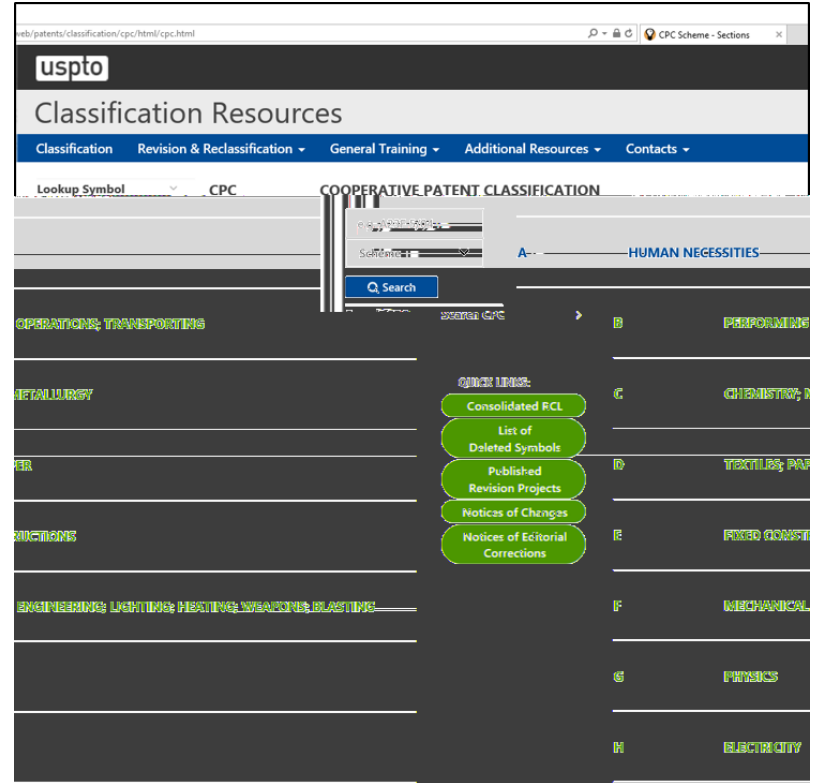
web/patents/classification/cpc/html/cpc.html

CPC Scheme - Sections

uspto

Classification Resources

Classification Revision & Reclassification General Training Additional Resources Contacts

Lookup Symbol CPC COOPERATIVE PATENT CLASSIFICATION

Scheme

A HUMAN NECESSITIES

Search

Search CPC

OPERATIONS; TRANSPORTING

B PERFORMING

METALLURGY

QUICK LINKS:

Consolidated RCL

C CHEMISTRY; M

List of Deleted Symbols

PER

D TEXTILES; PAP

Published Revision Projects

Notices of Changes

RUCTIONS

E FIXED CONST

Notices of Editorial Corrections

ENGINEERING; LIGHTING; HEATING; WEAPONS; BLASTING

F MECHANICAL

G PHYSICS

H ELECTRICITY